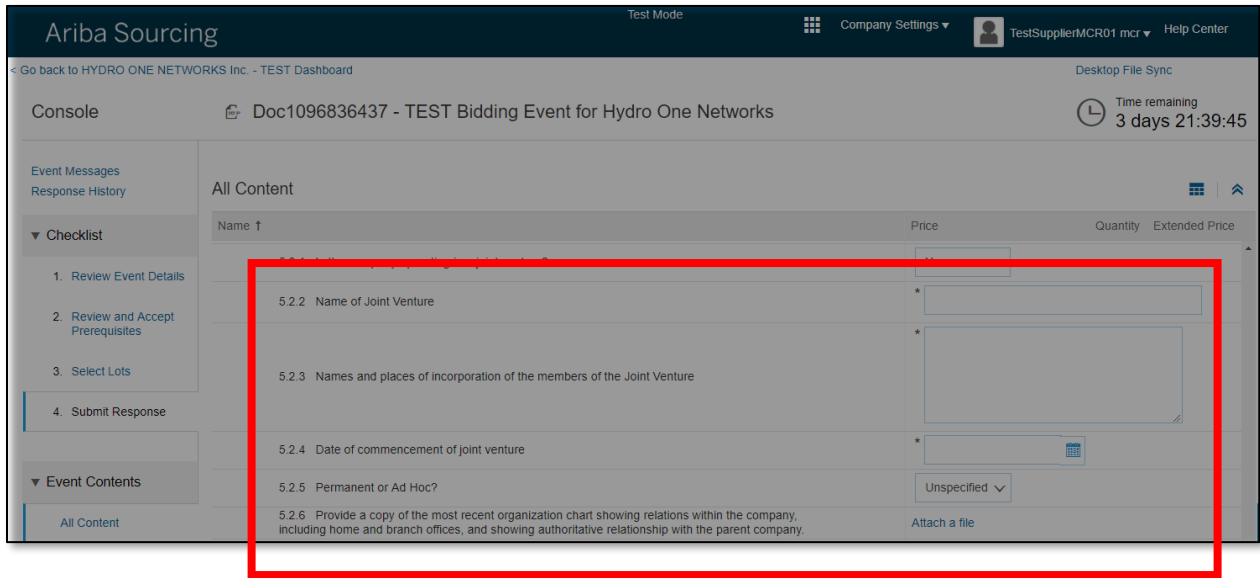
Ariba Sourcing

Test Mode

Company Settings ▾

TestSupplierMCR01 mcr ▾

Help Center

< Go back to HYDRO ONE NETWORKS Inc. - TEST Dashboard

Desktop File Sync

Console

Doc1096836437 - TEST Bidding Event for Hydro One Networks

Time remaining
3 days 21:39:45

Event Messages
Response History

▼ Checklist

1. Review Event Details

2. Review and Accept Prerequisites

3. Select Lots

4. Submit Response

▼ Event Contents

All Content

All Content

| Name ↑ | Price | Quantity | Extended Price |
|---|---|---|---|
| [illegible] | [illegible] | | |
| 5.2.2 Name of Joint Venture | * | | |
| 5.2.3 Names and places of incorporation of the members of the Joint Venture | * | | |
| 5.2.4 Date of commencement of joint venture | * | | |
| 5.2.5 Permanent or Ad Hoc? | Unspecified | | |
| 5.2.6 Provide a copy of the most recent organization chart showing relations within the company, including home and branch offices, and showing authoritative relationship with the parent company. | Attach a file | | |